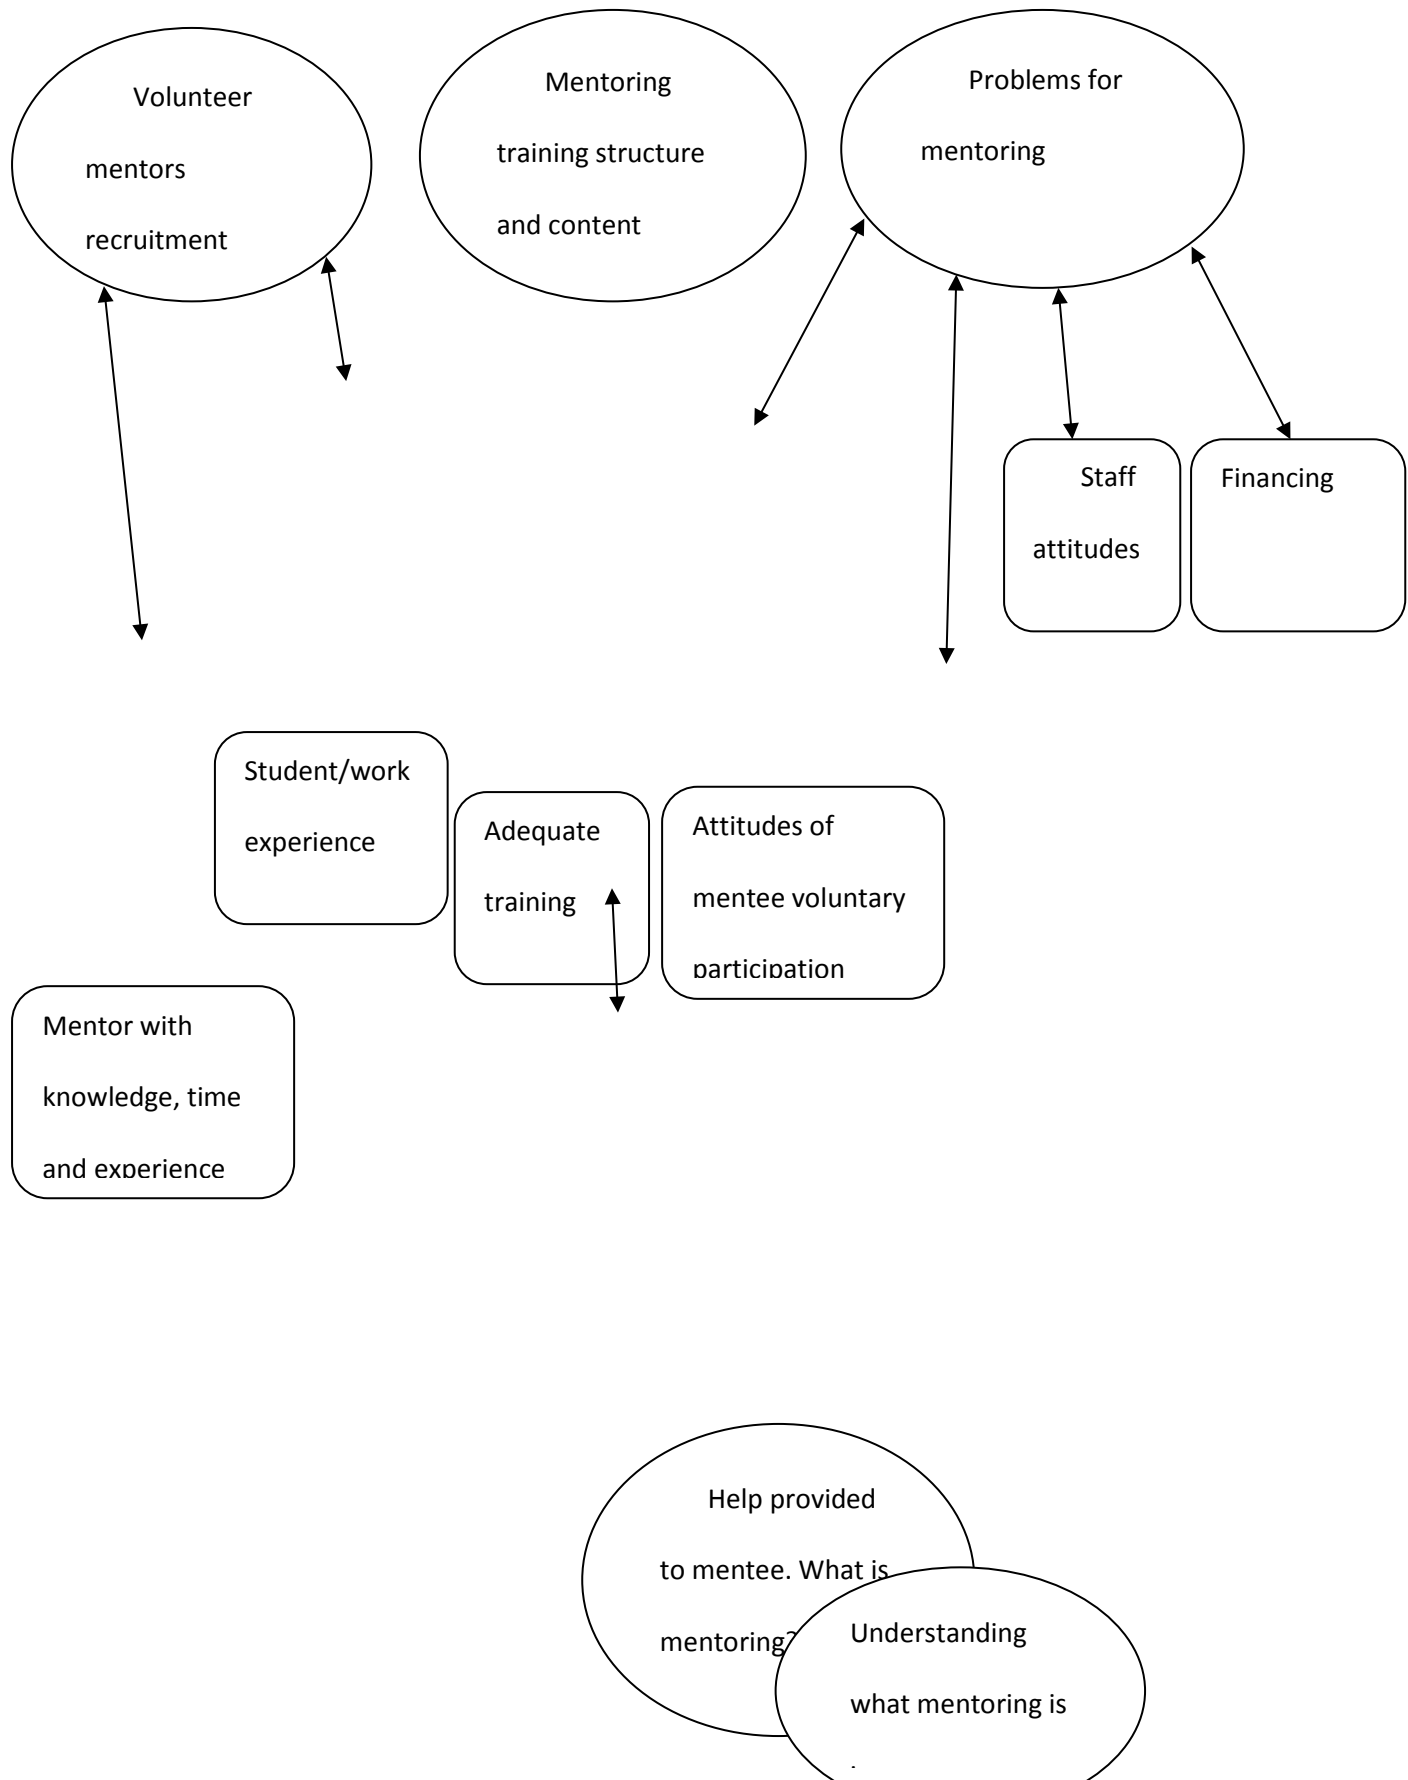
Volunteer mentors recruitment

Mentoring training structure and content

Problems for mentoring

Staff attitudes

Financing

Student/work experience

Adequate training

Attitudes of mentee voluntary participation

Mentor with knowledge, time and experience

Help provided to mentee. What is mentoring?

Understanding what mentoring is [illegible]